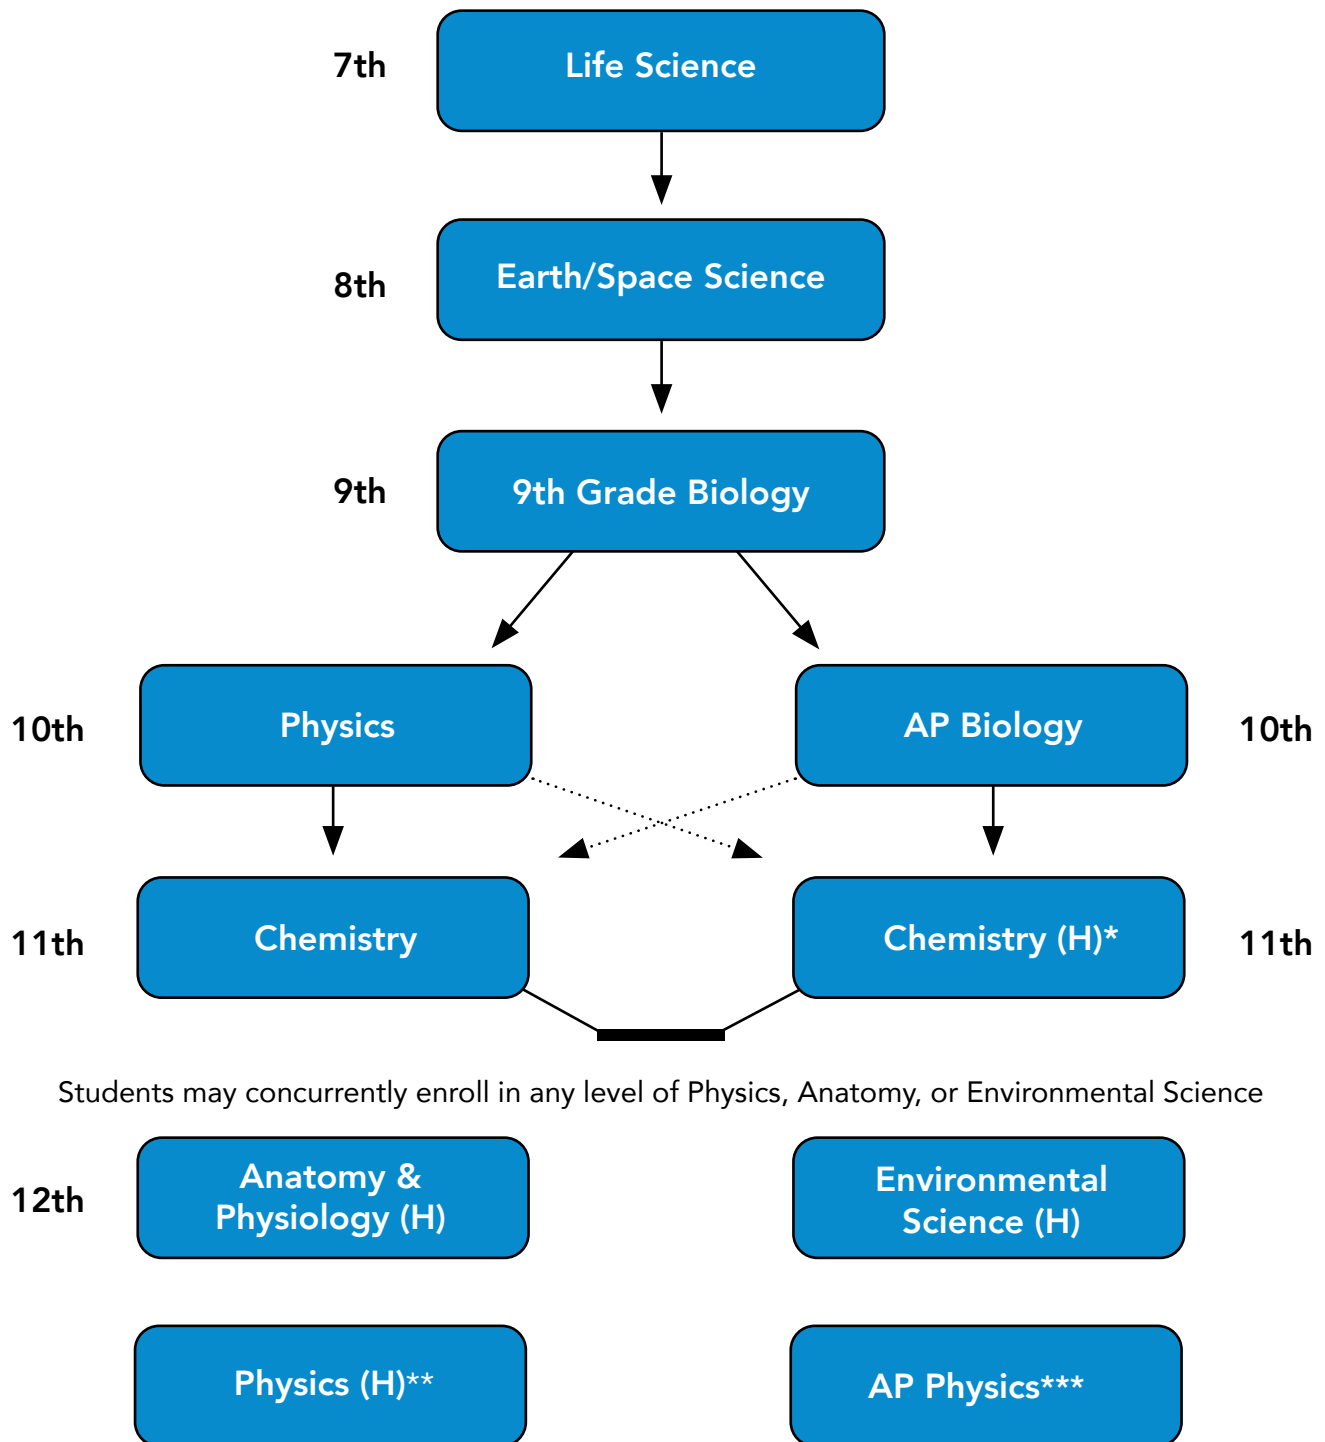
7th
Life Science

8th
Earth/Space Science

9th
9th Grade Biology

10th
Physics

AP Biology
10th

11th
Chemistry

Chemistry (H)*
11th

Students may concurrently enroll in any level of Physics, Anatomy, or Environmental Science

12th
Anatomy & Physiology (H)

Environmental Science (H)

Physics (H)**

AP Physics***